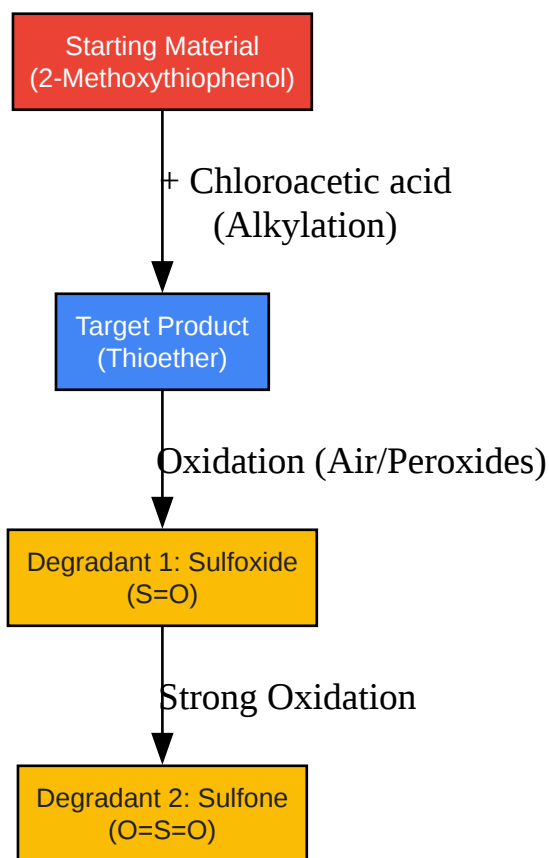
Starting Material
(2-Methoxythiophenol)

+ Chloroacetic acid
(Alkylation)

Target Product
(Thioether)

Oxidation (Air/Peroxides)

Degradant 1: Sulfoxide
(S=O)

Strong Oxidation

Degradant 2: Sulfone
(O=S=O)